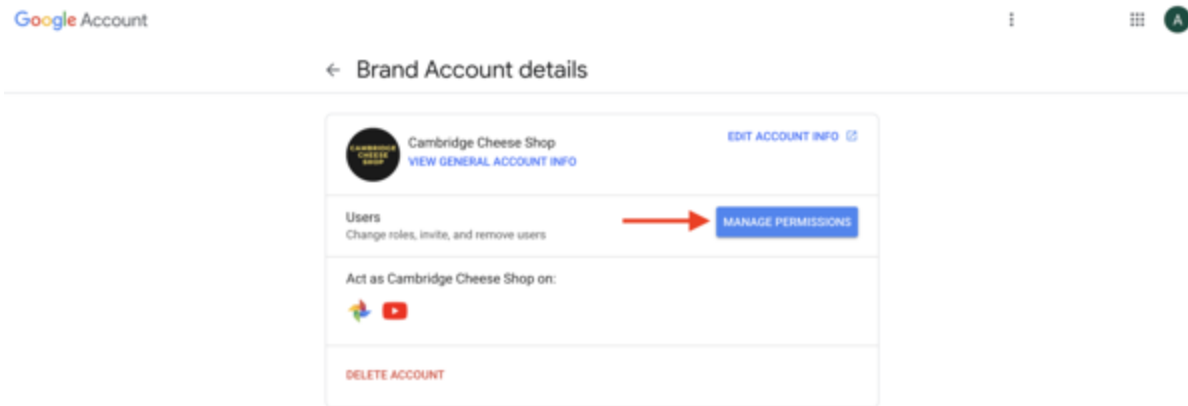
Google Account

A

← Brand Account details

CAMBRIDGE CHEESE SHOP

Cambridge Cheese Shop
VIEW GENERAL ACCOUNT INFO

EDIT ACCOUNT INFO

Users
Change roles, invite, and remove users

MANAGE PERMISSIONS

Act as Cambridge Cheese Shop on:

DELETE ACCOUNT